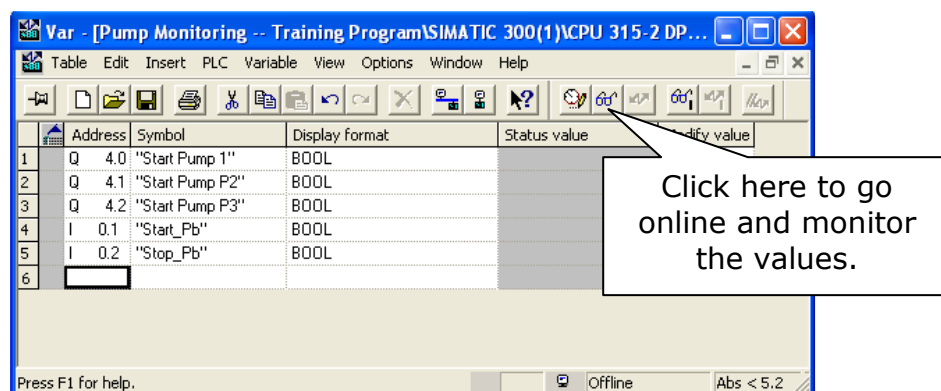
Var - [Pump Monitoring -- Training Program\SIMATIC 300(1)\CPU 315-2 DP...

Table Edit Insert PLC Variable View Options Window Help

| | Address | Symbol | Display format | Status value | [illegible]dify value |
|---|---|---|---|---|---|
| 1 | Q 4.0 | "Start Pump 1" | BOOL | | |
| 2 | Q 4.1 | "Start Pump P2" | BOOL | | |
| 3 | Q 4.2 | "Start Pump P3" | BOOL | | |
| 4 | I 0.1 | "Start_Pb" | BOOL | | |
| 5 | I 0.2 | "Stop_Pb" | BOOL | | |
| 6 | | | | | |

Click here to go online and monitor the values.

Press F1 for help. Offline Abs < 5.2